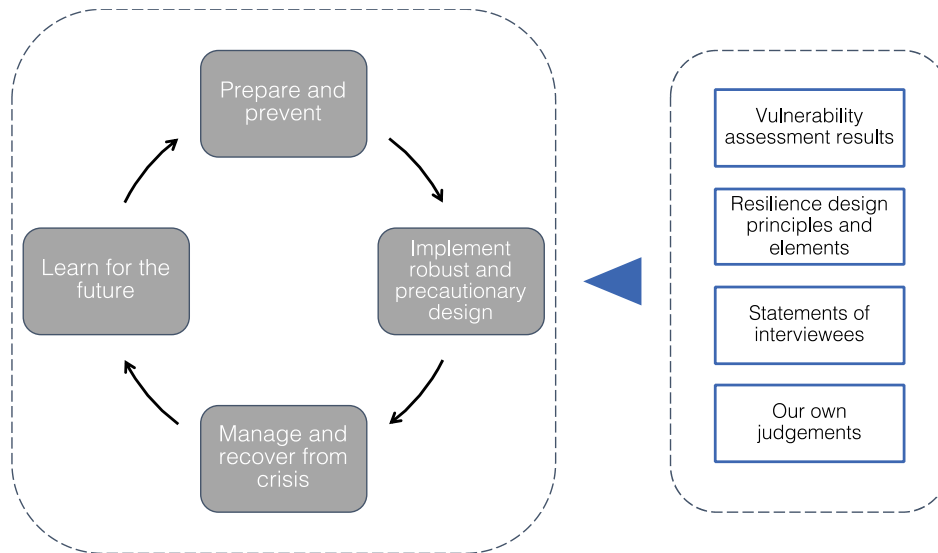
Prepare and prevent

Implement robust and precautionary design

Manage and recover from crisis

Learn for the future

Vulnerability assessment results

Resilience design principles and elements

Statements of interviewees

Our own judgements